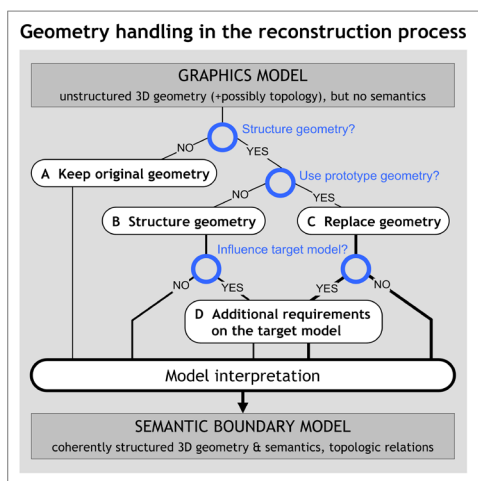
Geometry handling in the reconstruction process

GRAPHICS MODEL
unstructured 3D geometry (+possibly topology), but no semantics

Structure geometry?
NO
YES
A Keep original geometry
Use prototype geometry?
NO
YES
B Structure geometry
C Replace geometry
Influence target model?
NO
YES
YES
NO
D Additional requirements on the target model
Model interpretation

SEMANTIC BOUNDARY MODEL
coherently structured 3D geometry & semantics, topologic relations